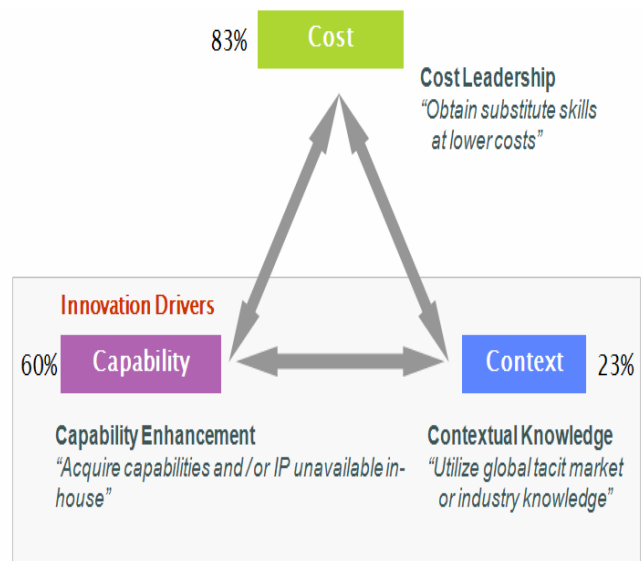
83% Cost

Cost Leadership
"Obtain substitute skills at lower costs"

Innovation Drivers

60% Capability

Context 23%

Capability Enhancement
"Acquire capabilities and / or IP unavailable in-house"

Contextual Knowledge
"Utilize global tacit market or industry knowledge"